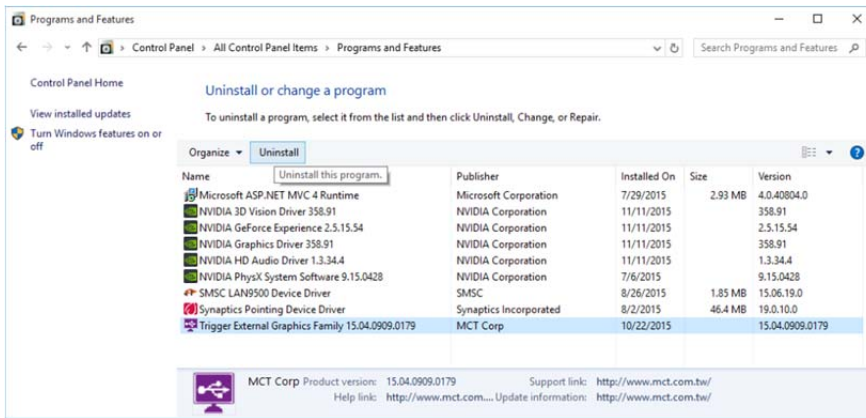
Programs and Features

Control Panel > All Control Panel Items > Programs and Features

Search Programs and Features

Control Panel Home

View installed updates

Turn Windows features on or off

Uninstall or change a program

To uninstall a program, select it from the list and then click Uninstall, Change, or Repair.

Organize ▾ Uninstall

Uninstall this program.

| Name | Publisher | Installed On | Size | Version |
|---|---|---|---|---|
| Microsoft ASP.NET MVC 4 Runtime | Microsoft Corporation | 7/29/2015 | 2.93 MB | 4.0.40804.0 |
| NVIDIA 3D Vision Driver 358.91 | NVIDIA Corporation | 11/11/2015 | | 358.91 |
| NVIDIA GeForce Experience 2.5.15.54 | NVIDIA Corporation | 11/11/2015 | | 2.5.15.54 |
| NVIDIA Graphics Driver 358.91 | NVIDIA Corporation | 11/11/2015 | | 358.91 |
| NVIDIA HD Audio Driver 1.3.34.4 | NVIDIA Corporation | 11/11/2015 | | 1.3.34.4 |
| NVIDIA PhysX System Software 9.15.0428 | NVIDIA Corporation | 7/6/2015 | | 9.15.0428 |
| SMSC LAN9500 Device Driver | SMSC | 8/26/2015 | 1.85 MB | 15.06.19.0 |
| Synaptics Pointing Device Driver | Synaptics Incorporated | 8/2/2015 | 46.4 MB | 19.0.10.0 |
| Trigger External Graphics Family 15.04.0909.0179 | MCT Corp | 10/22/2015 | | 15.04.0909.0179 |

MCT Corp Product version: 15.04.0909.0179 Support link: http://www.mct.com.tw/
Help link: http://www.mct.com.... Update information: http://www.mct.com.tw/